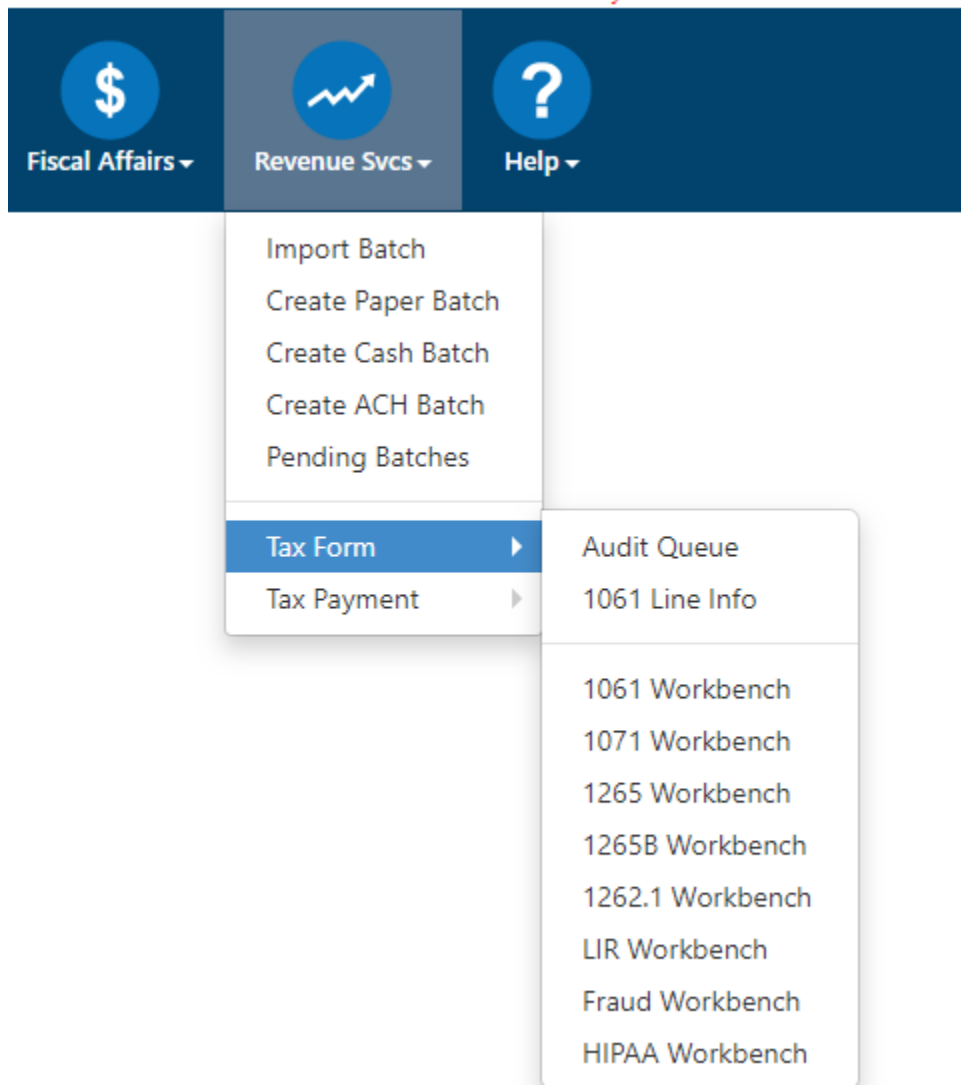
$

Fiscal Affairs

Revenue Svcs

?

Help

Import Batch
Create Paper Batch
Create Cash Batch
Create ACH Batch
Pending Batches

Tax Form
Tax Payment

Audit Queue
1061 Line Info

1061 Workbench
1071 Workbench
1265 Workbench
1265B Workbench
1262.1 Workbench
LIR Workbench
Fraud Workbench
HIPAA Workbench